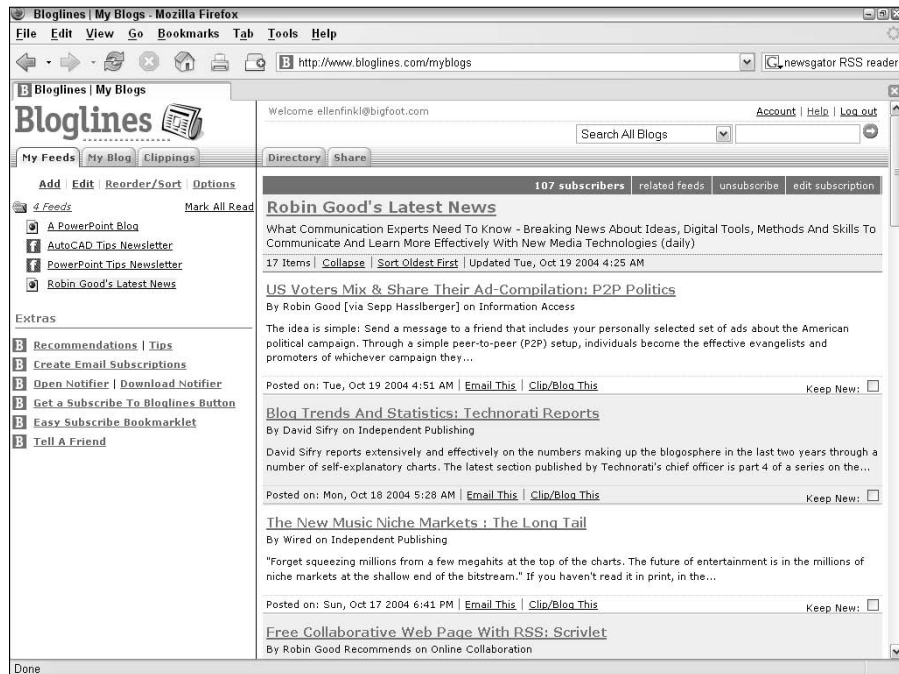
Bloglines | My Blogs - Mozilla Firefox

File Edit View Go Bookmarks Tab Tools Help

http://www.bloglines.com/myblogs

newsgator RSS reader

Bloglines | My Blogs

Bloglines

Welcome ellenfinkl@bigfoot.com

Account | Help | Log out

Search All Blogs

My Feeds | My Blog | Clippings

Directory | Share

Add | Edit | Reorder/Sort | Options

4 Feeds

Mark All Read

A PowerPoint Blog

AutoCAD Tips Newsletter

PowerPoint Tips Newsletter

Robin Good's Latest News

Extras

Recommendations | Tips

Create Email Subscriptions

Open Notifier | Download Notifier

Get a Subscribe To Bloglines Button

Easy Subscribe Bookmarklet

Tell A Friend

107 subscribers | related feeds | unsubscribe | edit subscription

Robin Good's Latest News

What Communication Experts Need To Know - Breaking News About Ideas, Digital Tools, Methods And Skills To Communicate And Learn More Effectively With New Media Technologies (daily)

17 Items | Collapse | Sort Oldest First | Updated Tue, Oct 19 2004 4:25 AM

US Voters Mix & Share Their Ad-Compilation: P2P Politics

By Robin Good [via Sepp Hasslberger] on Information Access

The idea is simple: Send a message to a friend that includes your personally selected set of ads about the American political campaign. Through a simple peer-to-peer (P2P) setup, individuals become the effective evangelists and promoters of whichever campaign they...

Posted on: Tue, Oct 19 2004 4:51 AM | Email This | Clip/Blog This

Keep New:

Blog Trends And Statistics: Technorati Reports

By David Sifry on Independent Publishing

David Sifry reports extensively and effectively on the numbers making up the blogosphere in the last two years through a number of self-explanatory charts. The latest section published by Technorati's chief officer is part 4 of a series on the...

Posted on: Mon, Oct 18 2004 5:28 AM | Email This | Clip/Blog This

Keep New:

The New Music Niche Markets : The Long Tail

By Wired on Independent Publishing

"Forget squeezing millions from a few megahits at the top of the charts. The future of entertainment is in the millions of niche markets at the shallow end of the bitstream." If you haven't read it in print, in the...

Posted on: Sun, Oct 17 2004 6:41 PM | Email This | Clip/Blog This

Keep New:

Free Collaborative Web Page With RSS: Scrivlet

By Robin Good Recommends on Online Collaboration

Done